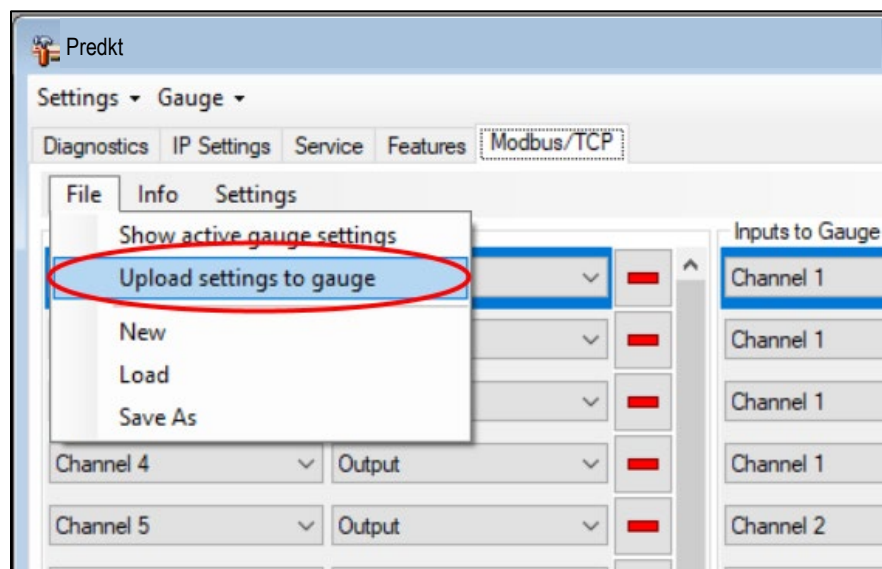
Predkt

Settings ▾ Gauge ▾

Diagnostics IP Settings Service Features Modbus/TCP

File Info Settings

Show active gauge settings
Upload settings to gauge
New
Load
Save As

Inputs to Gauge

Channel 1
Channel 1
Channel 1
Channel 4 Output Channel 1
Channel 5 Output Channel 2